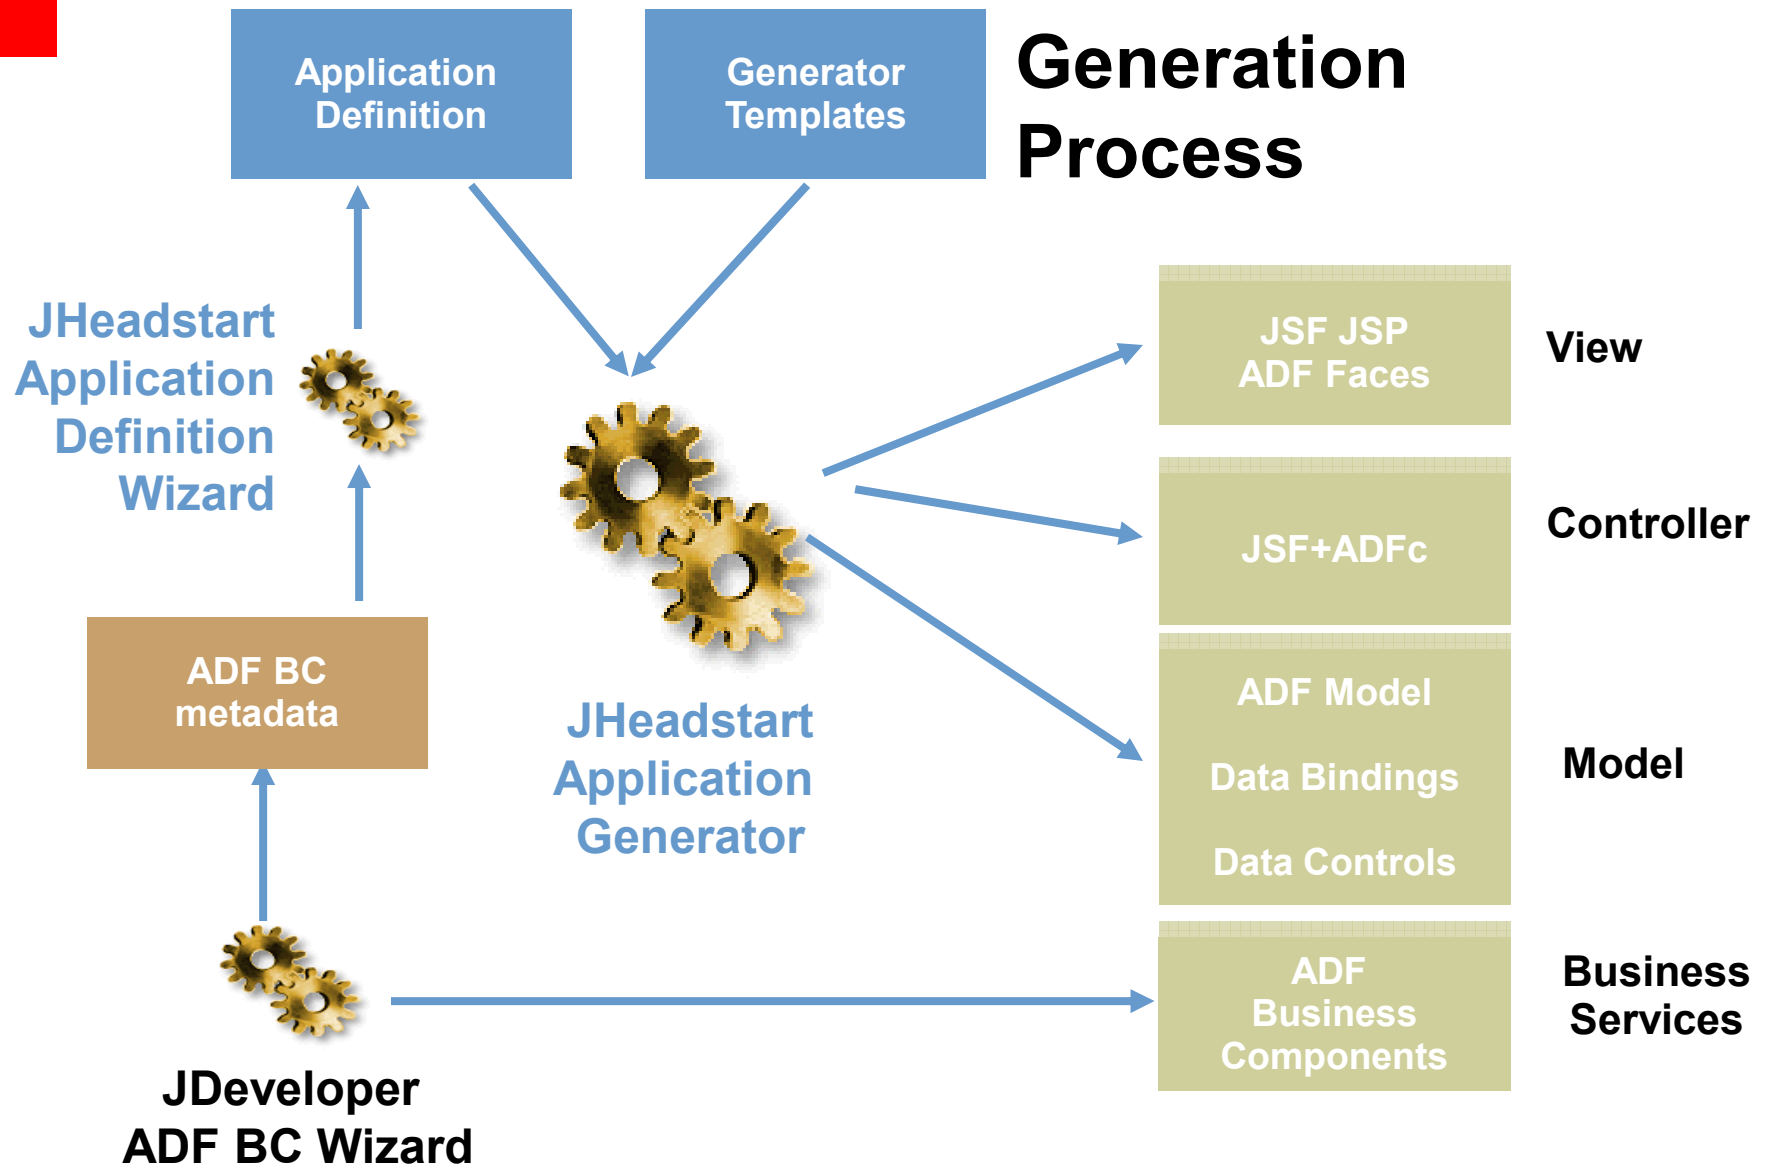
Application Definition

Generator Templates

Generation Process

JHeadstart Application Definition Wizard

JSF JSP ADF Faces

View

JSF+ADFc

Controller

ADF BC metadata

JHeadstart Application Generator

ADF Model

Data Bindings

Data Controls

Model

ADF Business Components

Business Services

JDeveloper ADF BC Wizard